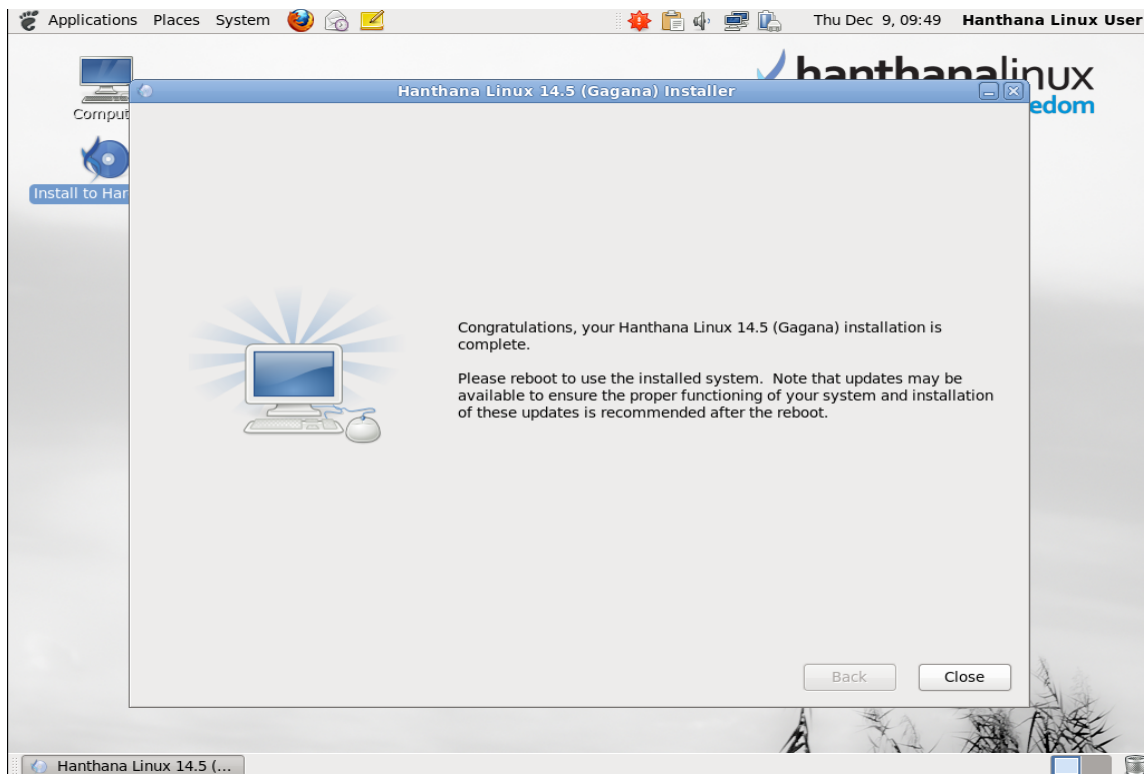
Applications Places System

Thu Dec 9, 09:49 Hanthana Linux User

hanthanalinux
edom

Comput

Install to Har

Hanthana Linux 14.5 (Gagana) Installer

Congratulations, your Hanthana Linux 14.5 (Gagana) installation is complete.

Please reboot to use the installed system. Note that updates may be available to ensure the proper functioning of your system and installation of these updates is recommended after the reboot.

Back

Close

Hanthana Linux 14.5 (...